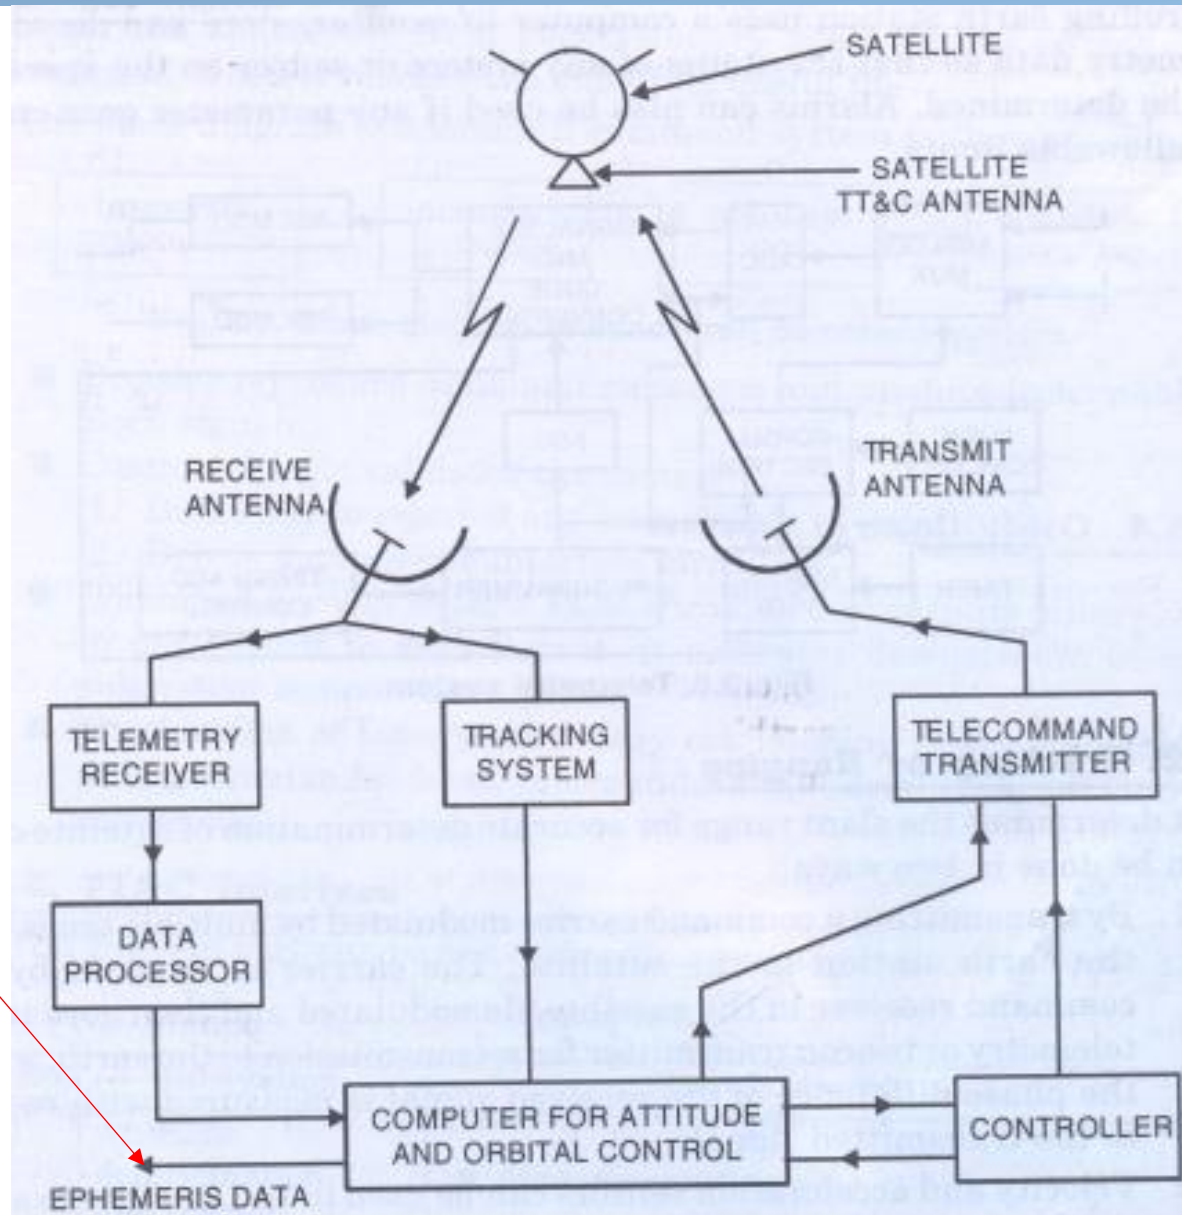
SATELLITE

SATELLITE TT&C ANTENNA

RECEIVE ANTENNA

TRANSMIT ANTENNA

TELEMETRY RECEIVER

TRACKING SYSTEM

TELECOMMAND TRANSMITTER

DATA PROCESSOR

COMPUTER FOR ATTITUDE AND ORBITAL CONTROL

CONTROLLER

EPHEMERIS DATA